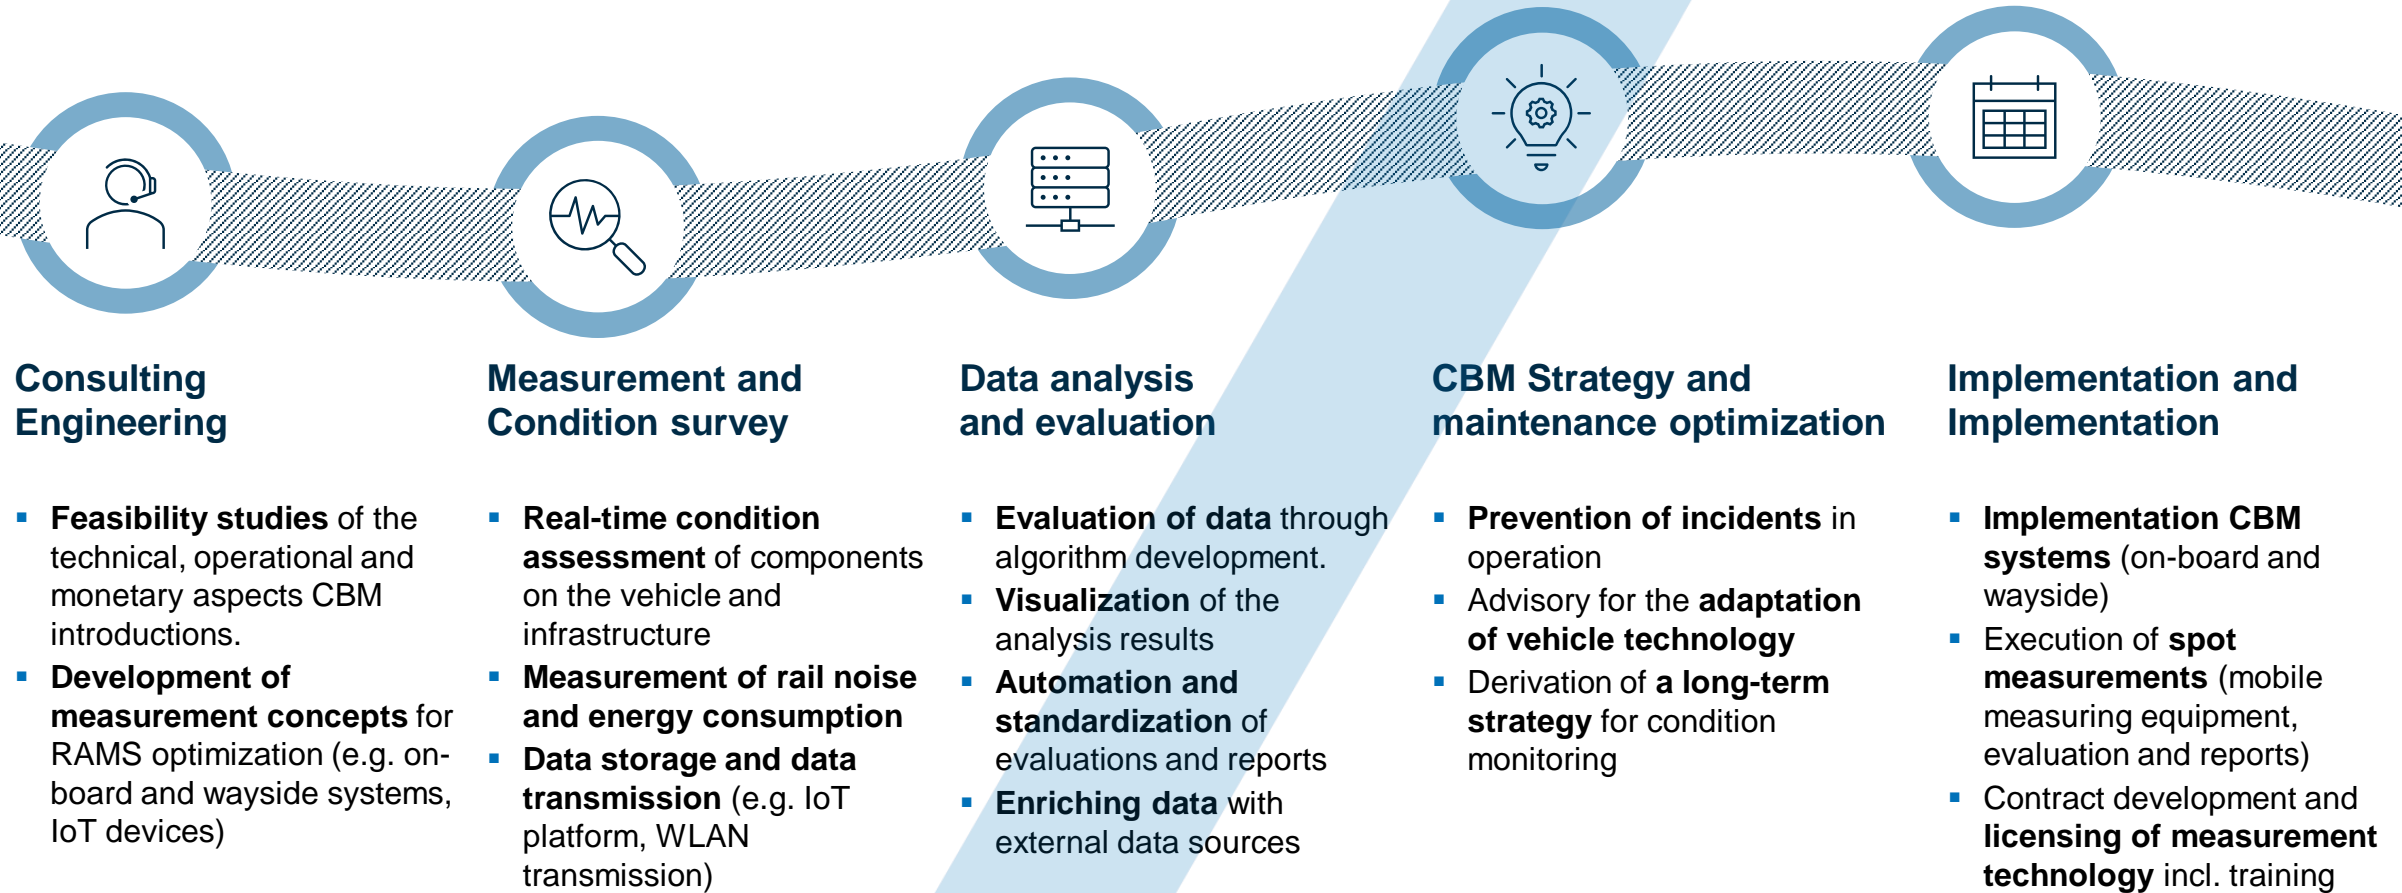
Consulting Engineering

Feasibility studies of the technical, operational and monetary aspects CBM introductions.
Development of measurement concepts for RAMS optimization (e.g. on-board and wayside systems, IoT devices)

Measurement and Condition survey

Real-time condition assessment of components on the vehicle and infrastructure
Measurement of rail noise and energy consumption
Data storage and data transmission (e.g. IoT platform, WLAN transmission)

Data analysis and evaluation

Evaluation of data through algorithm development.
Visualization of the analysis results
Automation and standardization of evaluations and reports
Enriching data with external data sources

CBM Strategy and maintenance optimization

Prevention of incidents in operation
Advisory for the adaptation of vehicle technology
Derivation of a long-term strategy for condition monitoring

Implementation and Implementation

Implementation CBM systems (on-board and wayside)
Execution of spot measurements (mobile measuring equipment, evaluation and reports)
Contract development and licensing of measurement technology incl. training